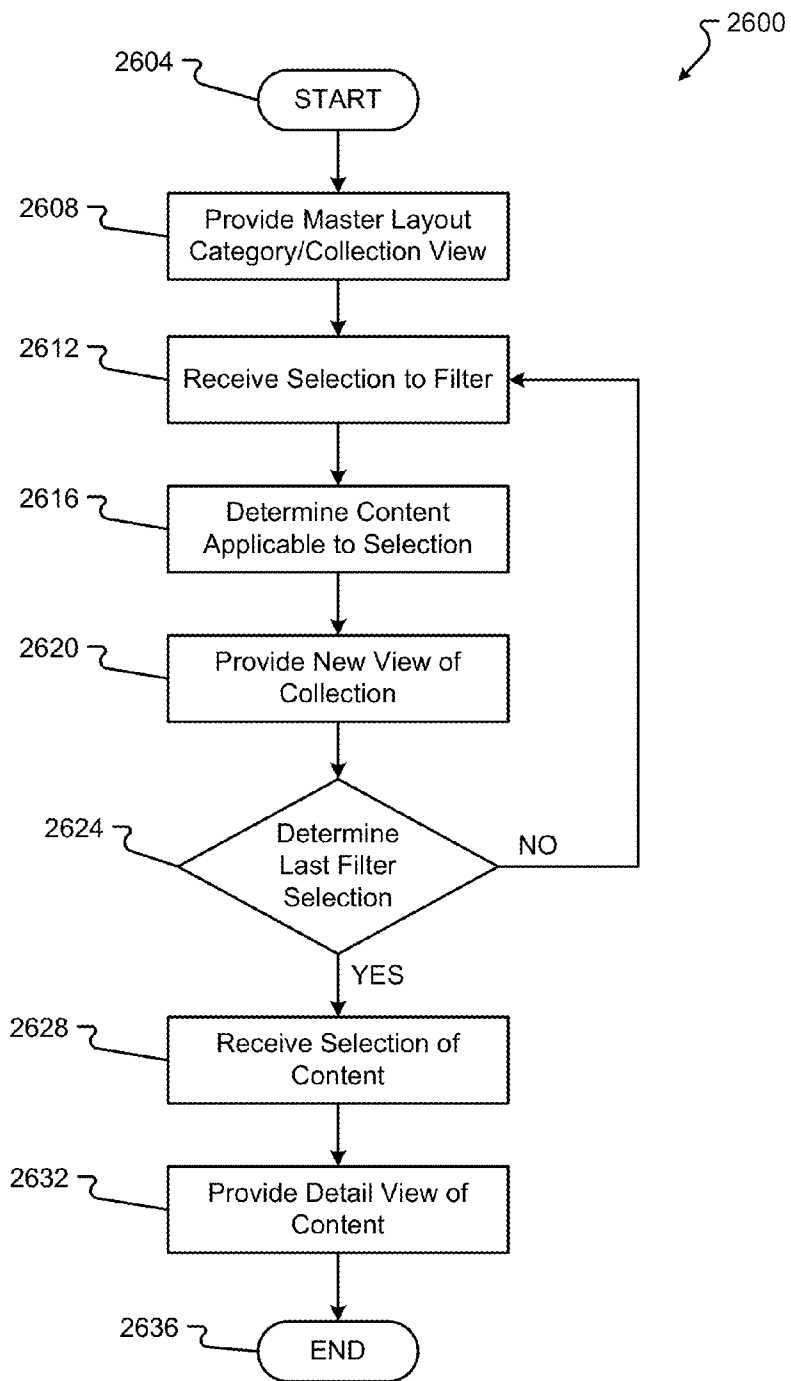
2600

2604
START

2608
Provide Master Layout Category/Collection View

2612
Receive Selection to Filter

2616
Determine Content Applicable to Selection

2620
Provide New View of Collection

2624
Determine Last Filter Selection

NO

YES

2628
Receive Selection of Content

2632
Provide Detail View of Content

2636
END